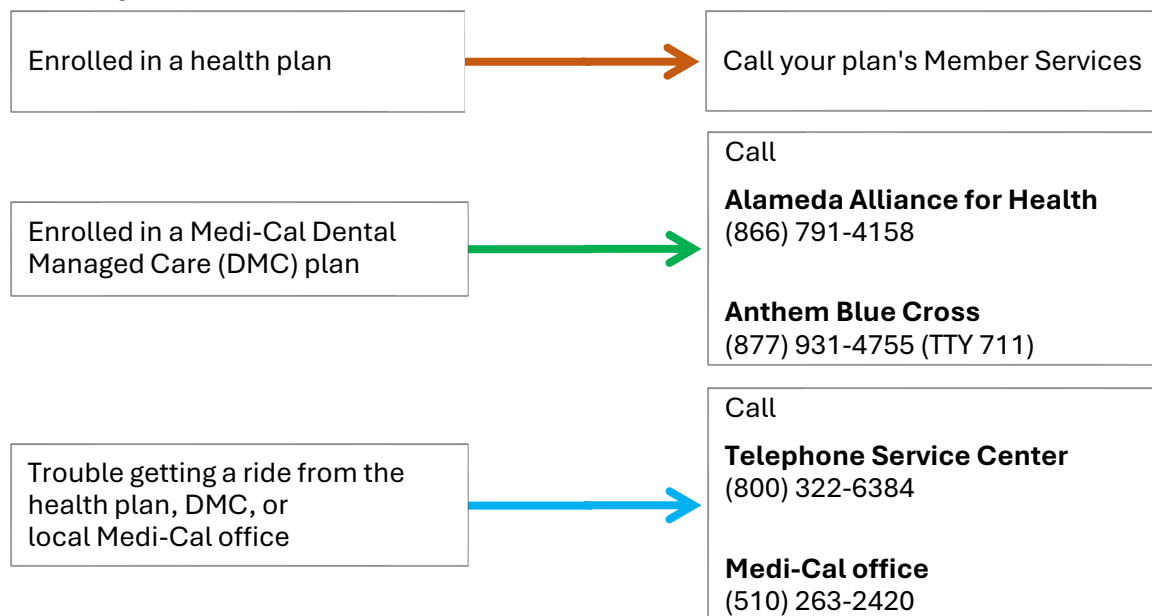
Enrolled in a health plan

Call your plan's Member Services

Enrolled in a Medi-Cal Dental Managed Care (DMC) plan

Call

**Alameda Alliance for Health**
(866) 791-4158

**Anthem Blue Cross**
(877) 931-4755 (TTY 711)

Trouble getting a ride from the health plan, DMC, or local Medi-Cal office

Call

**Telephone Service Center**
(800) 322-6384

**Medi-Cal office**
(510) 263-2420